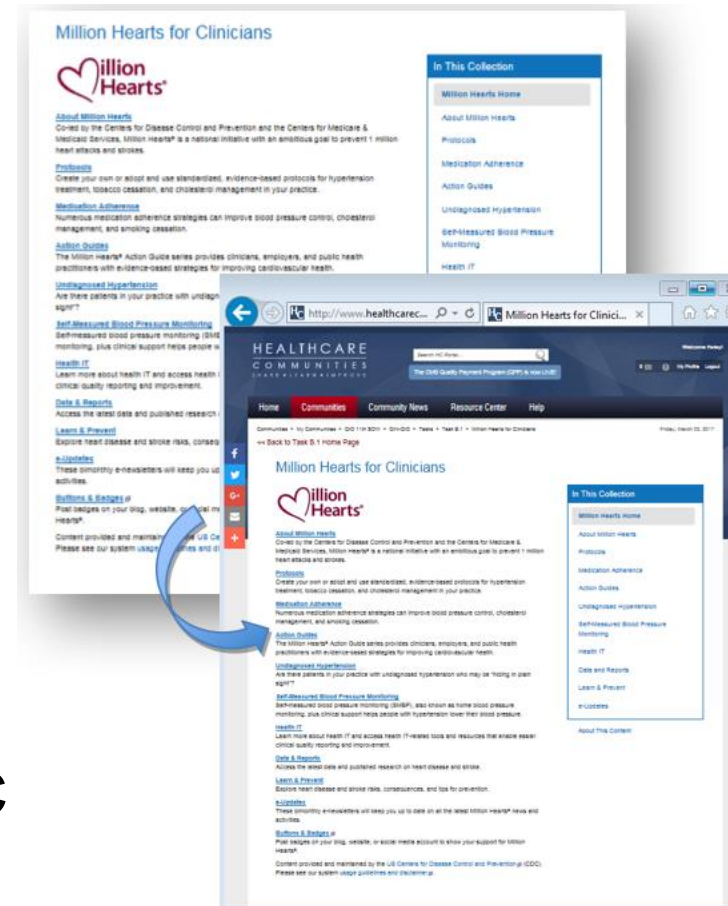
Million Hearts for Clinicians

Million Hearts®

About Million Hearts
Co-led by the Centers for Disease Control and Prevention and the Centers for Medicare & Medicaid Services, Million Hearts® is a national initiative with an ambitious goal to prevent 1 million heart attacks and strokes.

Protocols
Create your own or adopt and use standardized, evidence-based protocols for hypertension treatment, tobacco cessation, and cholesterol management in your practice.

Medication Adherence
Numerous medication adherence strategies can improve blood pressure control, cholesterol management, and smoking cessation.

Action Guides
The Million Hearts® Action Guide series provides clinicians, employers, and public health practitioners with evidence-based strategies for improving cardiovascular health.

Undiagnosed Hypertension
Are there patients in your practice with undiagnosed hypertension who may be "hiding in plain sight"?

Self-Measured Blood Pressure Monitoring
Self-measured blood pressure monitoring (SMBP), also known as home blood pressure monitoring, plus clinical support helps people with hypertension lower their blood pressure.

Health IT
Learn more about health IT and access health IT-related tools and resources that enable easier clinical quality reporting and improvement.

Data & Reports
Access the latest data and published research on heart disease and stroke.

Learn & Prevent
Explore heart disease and stroke risks, consequences, and tips for prevention.

e-Updates
These bimonthly e-newsletters will keep you up to date on all the latest Million Hearts® news and activities.

Buttons & Badges
Post badges on your blog, website, or social media account to show your support for Million Hearts®.

Content provided and maintained by the US Centers for Disease Control and Prevention (CDC). Please see our system usage guidelines and disclaimer.

In This Collection
Million Hearts Home
About Million Hearts
Protocols
Medication Adherence
Action Guides
Undiagnosed Hypertension
Self-Measured Blood Pressure Monitoring
Health IT
Data and Reports
Learn & Prevent
e-Updates
About This Content

http://www.healthcarec... Million Hearts for Clinici...

HEALTHCARE COMMUNITIES
Search HC Portal
The CMS Quality Payment Program (QPP) is now LIVE!
Welcome Fadey!
My Profile Logout

Home | Communities | Community News | Resource Center | Help

Communities > My Communities > QIO 11th SOW > QIN-QIO > Tasks > Task B.1 > Million Hearts for Clinicians
<< Back to Task B.1 Home Page
Friday, March 03, 2017